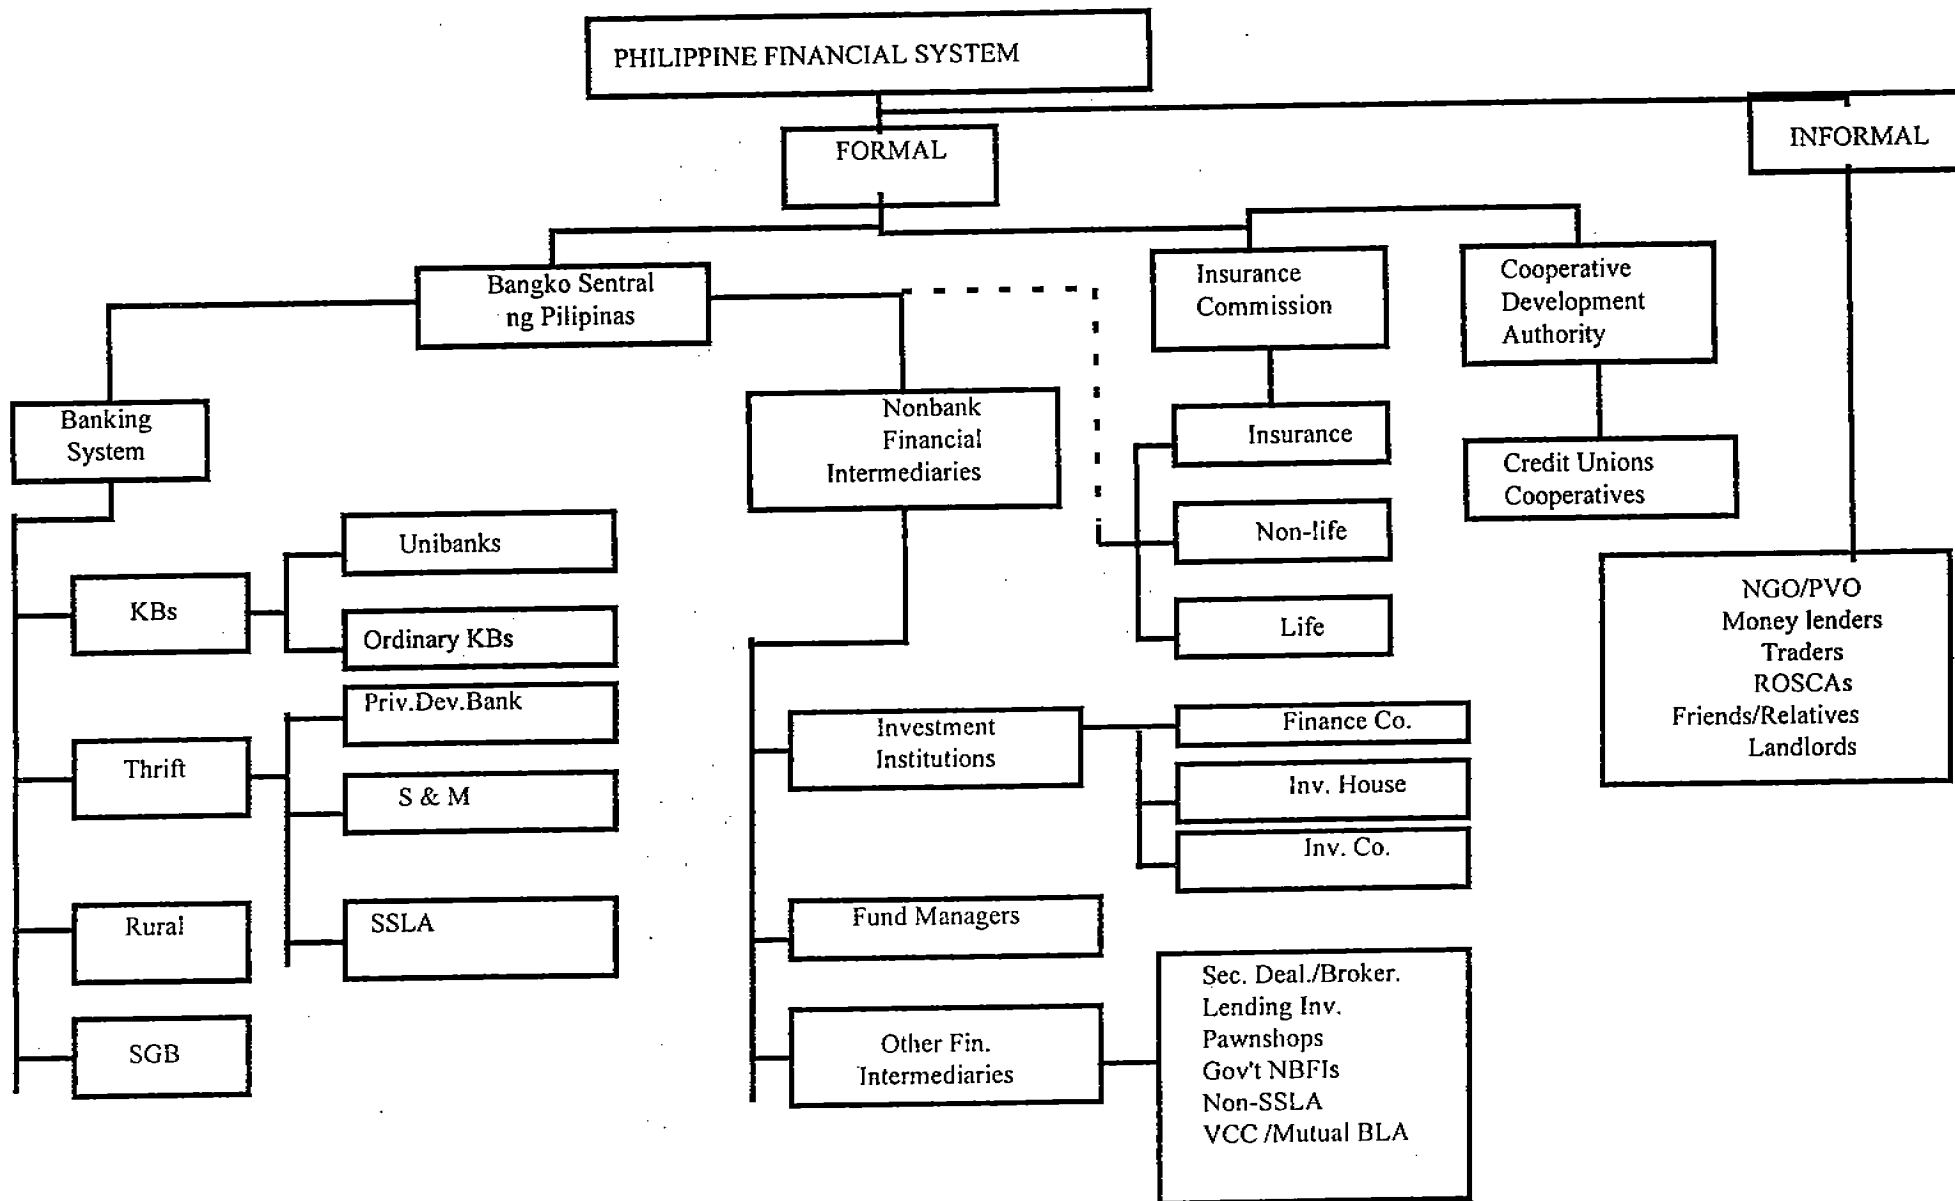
PHILIPPINE FINANCIAL SYSTEM

FORMAL

INFORMAL

Bangko Sentral ng Pilipinas

Insurance Commission

Cooperative Development Authority

Banking System

Nonbank Financial Intermediaries

Insurance

Non-life

Life

Credit Unions Cooperatives

NGO/PVO
Money lenders
Traders
ROSCAs
Friends/Relatives
Landlords

KBs

Unibanks

Ordinary KBs

Thrift

Priv.Dev.Bank

S & M

SSLA

Rural

SGB

Investment Institutions

Finance Co.

Inv. House

Inv. Co.

Fund Managers

Other Fin. Intermediaries

Sec. Deal./Broker.
Lending Inv.
Pawnshops
Gov't NBFIs
Non-SSLA
VCC /Mutual BLA